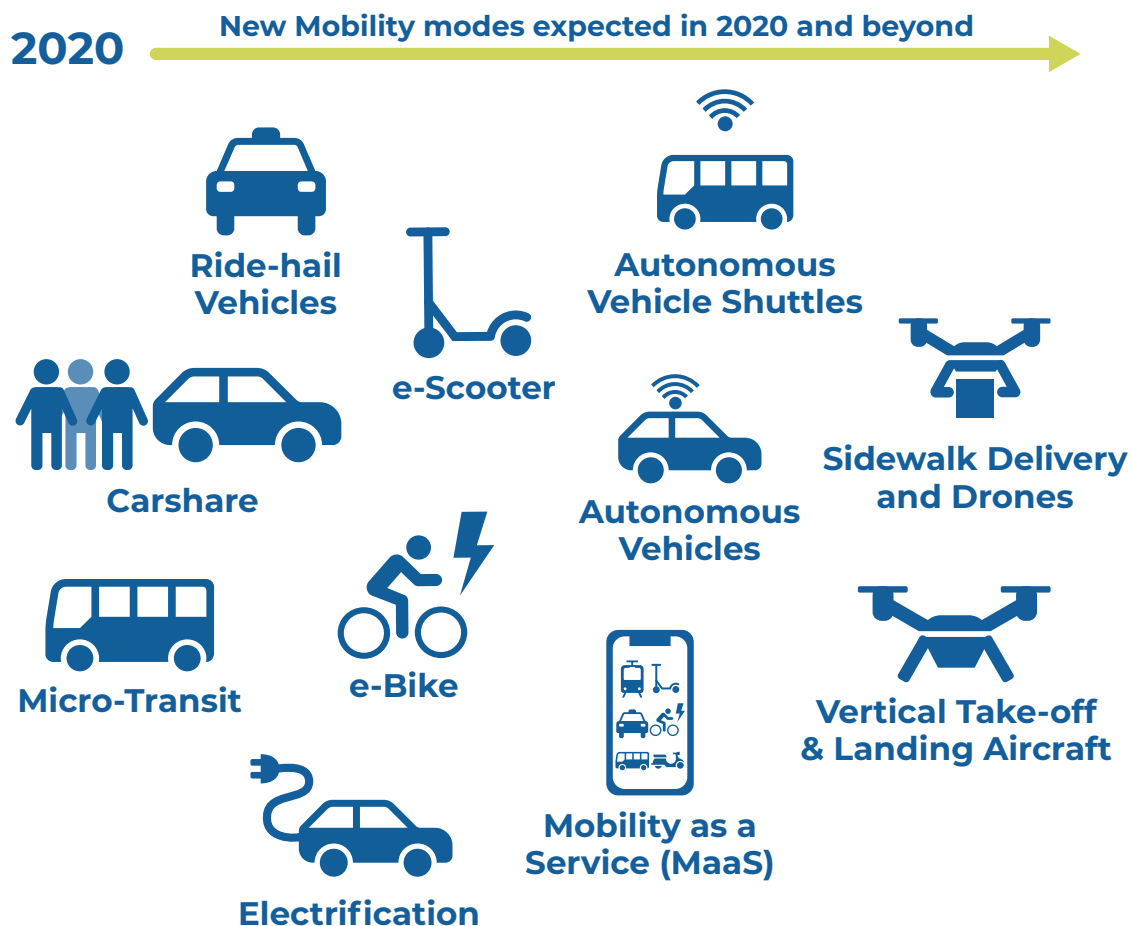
2020

New Mobility modes expected in 2020 and beyond

Ride-hail Vehicles

e-Scooter

Autonomous Vehicle Shuttles

Carshare

Autonomous Vehicles

Sidewalk Delivery and Drones

Micro-Transit

e-Bike

Mobility as a Service (MaaS)

Vertical Take-off & Landing Aircraft

Electrification